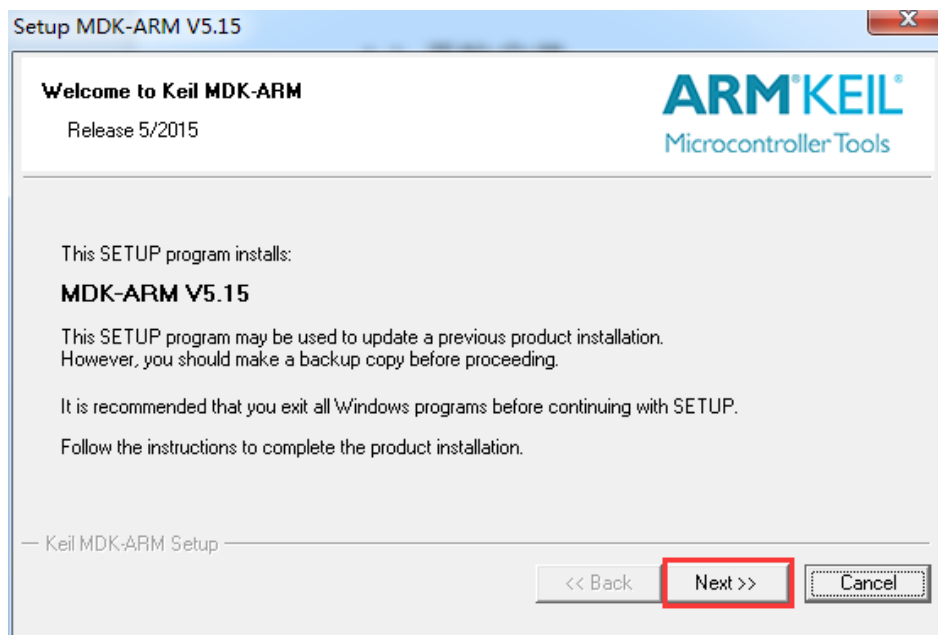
Setup MDK-ARM V5.15

Welcome to Keil MDK-ARM

Release 5/2015

ARM KEIL
Microcontroller Tools

This SETUP program installs:

MDK-ARM V5.15

This SETUP program may be used to update a previous product installation.
However, you should make a backup copy before proceeding.

It is recommended that you exit all Windows programs before continuing with SETUP.

Follow the instructions to complete the product installation.

— Keil MDK-ARM Setup

<< Back

Next >>

Cancel